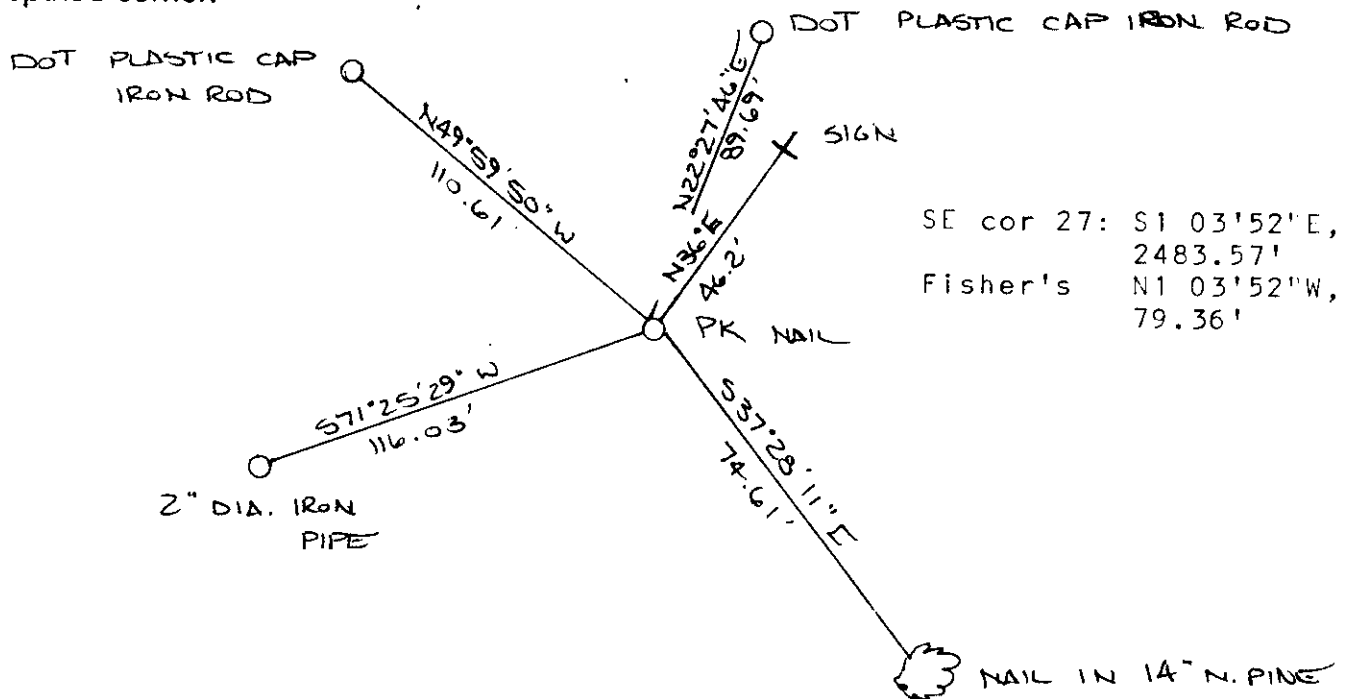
DOT PLASTIC CAP IRON ROD

DOT PLASTIC CAP IRON ROD

N22°27'46"E
89.69'

SIGN

N49°59'50"W
110.61'

N36°E
46.2'

SE cor 27: S1 03'52"E, 2483.57'
Fisher's N1 03'52"W, 79.36'

PK NAIL

S71°25'29"W
116.03'

S37°28'11"E
74.61'

2" DIA. IRON PIPE

NAIL IN 14" N. PINE